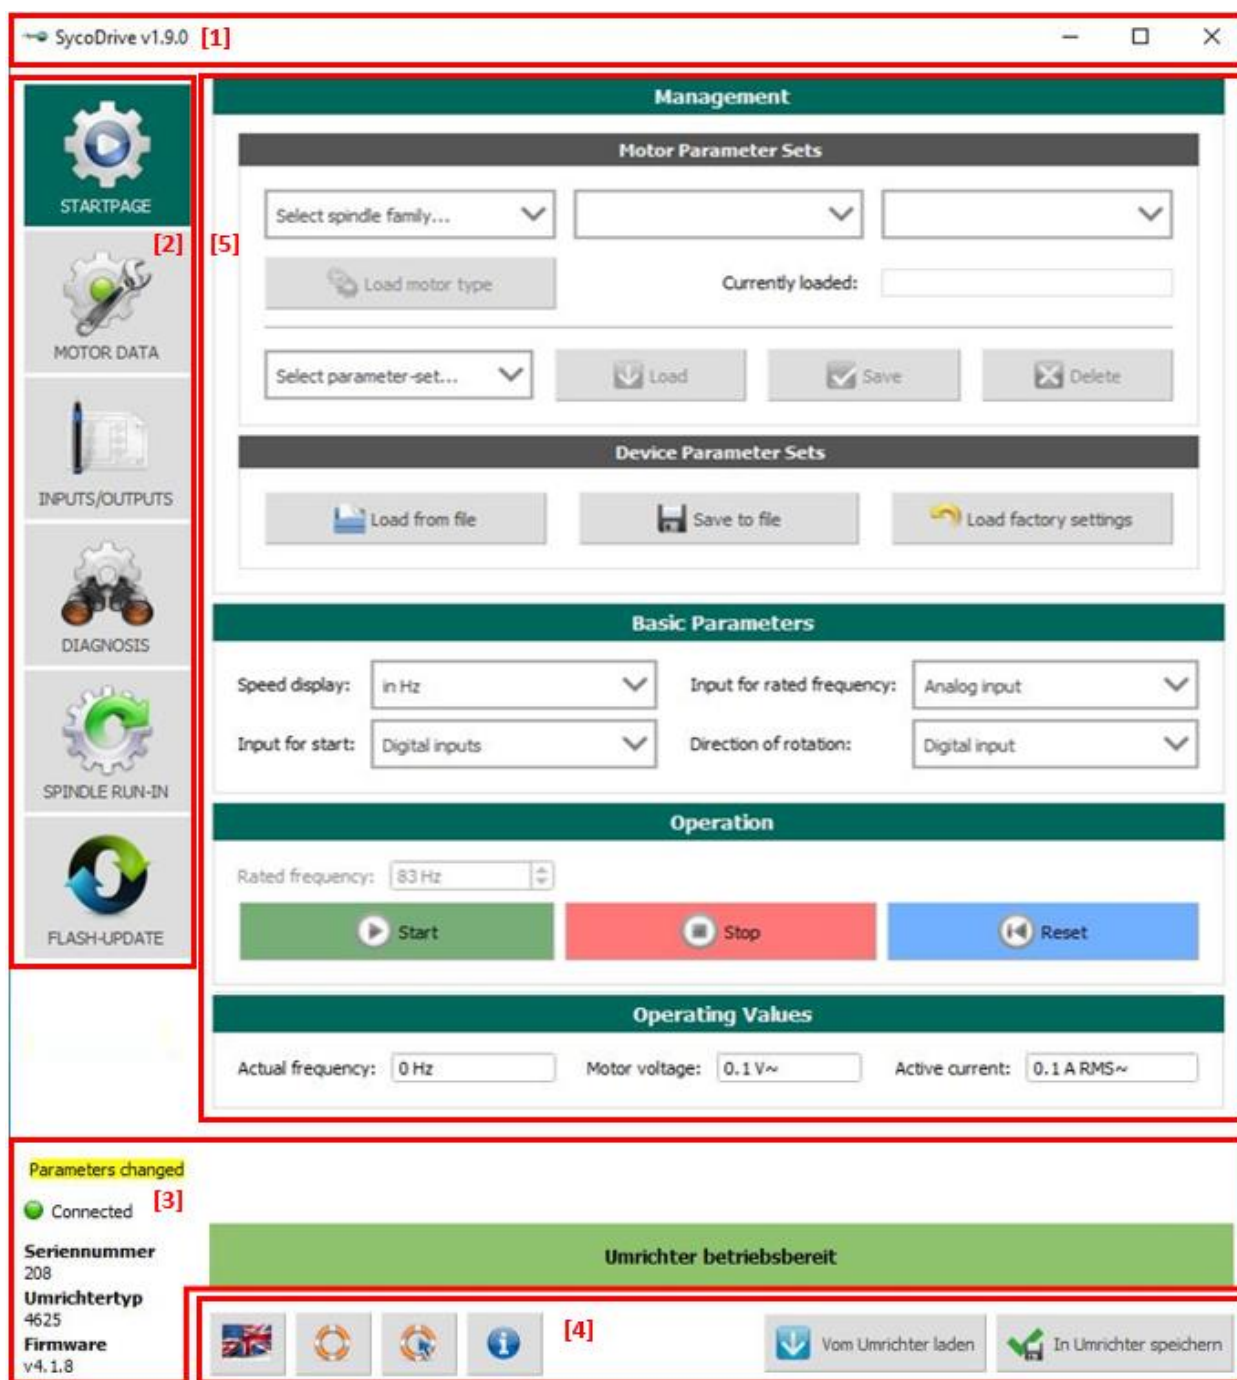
SycoDrive v1.9.0 [1]

STARTPAGE
[2]
MOTOR DATA
INPUTS/OUTPUTS
DIAGNOSIS
SPINDLE RUN-IN
FLASH-UPDATE

[5]
Management
Motor Parameter Sets
Select spindle family...
Load motor type
Currently loaded:
Select parameter-set...
Load
Save
Delete
Device Parameter Sets
Load from file
Save to file
Load factory settings

Basic Parameters
Speed display: in Hz
Input for rated frequency: Analog input
Input for start: Digital inputs
Direction of rotation: Digital input

Operation
Rated frequency: 83 Hz
Start
Stop
Reset

Operating Values
Actual frequency: 0 Hz
Motor voltage: 0.1 V~
Active current: 0.1 A RMS~

Parameters changed
Connected [3]
Seriennummer
208
Umrichtertyp
4625
Firmware
v4.1.8

Umrichter betriebsbereit

[4]
Vom Umrichter laden
In Umrichter speichern